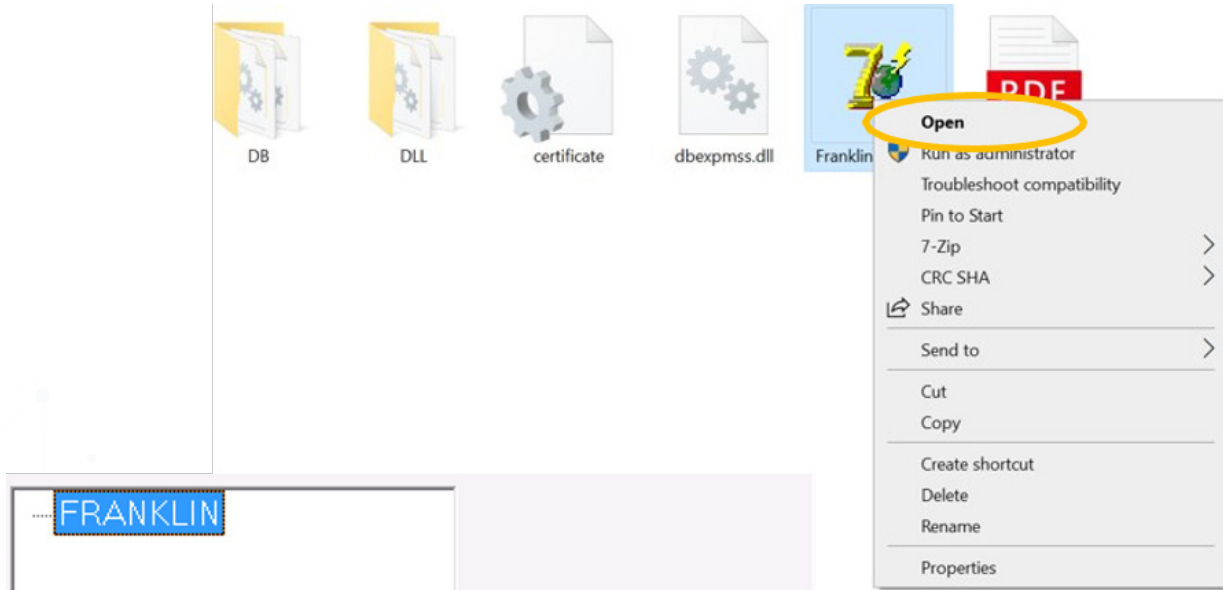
DB

DLL

certificate

dbexpmss.dll

Franklin

PDF

Open

Run as administrator

Troubleshoot compatibility

Pin to Start

7-Zip

CRC SHA

Share

Send to

Cut

Copy

Create shortcut

Delete

Rename

Properties

FRANKLIN